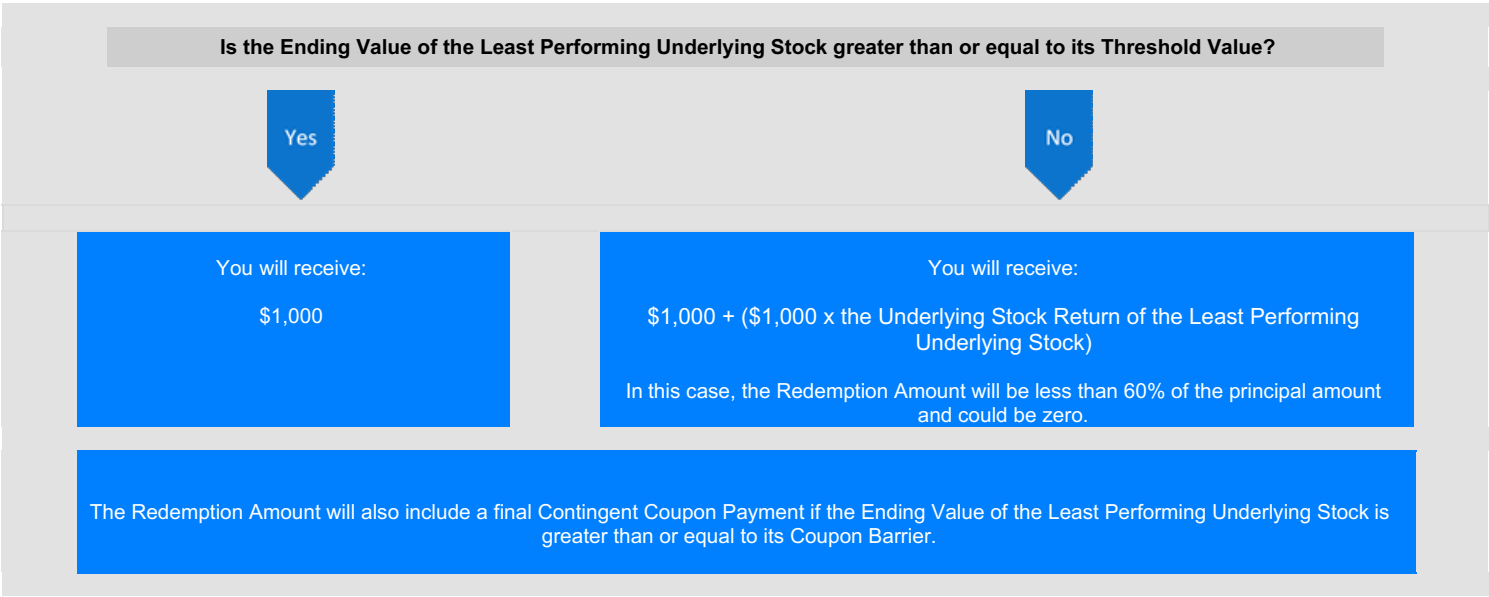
Is the Ending Value of the Least Performing Underlying Stock greater than or equal to its Threshold Value?

Yes

No

You will receive:

$1,000

You will receive:

$1,000 + ($1,000 x the Underlying Stock Return of the Least Performing Underlying Stock)

In this case, the Redemption Amount will be less than 60% of the principal amount and could be zero.

The Redemption Amount will also include a final Contingent Coupon Payment if the Ending Value of the Least Performing Underlying Stock is greater than or equal to its Coupon Barrier.